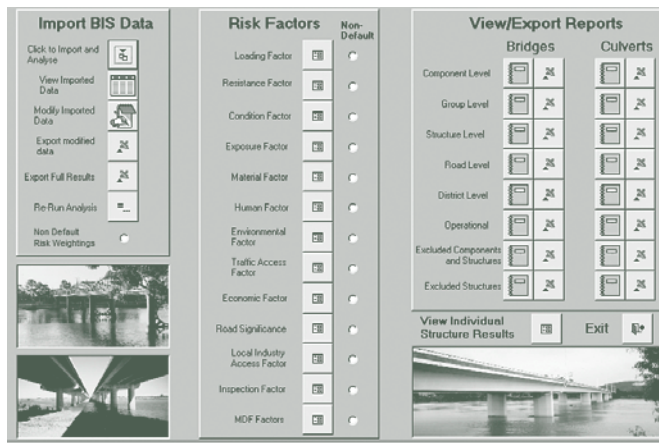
Import BIS Data

Click to Import and Analyse

View Imported Data

Modify Imported Data

Export modified data

Export Full Results

Re-Run Analysis

Non Default Risk Weightings

Risk Factors

Non-Default

Loading Factor

Resistance Factor

Condition Factor

Exposure Factor

Material Factor

Human Factor

Environmental Factor

Traffic Access Factor

Economic Factor

Road Significance

Local Industry Access Factor

Inspection Factor

MDF Factors

View/Export Reports

Bridges

Culverts

Component Level

Group Level

Structure Level

Road Level

District Level

Operational

Excluded Components and Structures

Excluded Structures

View Individual Structure Results

Exit